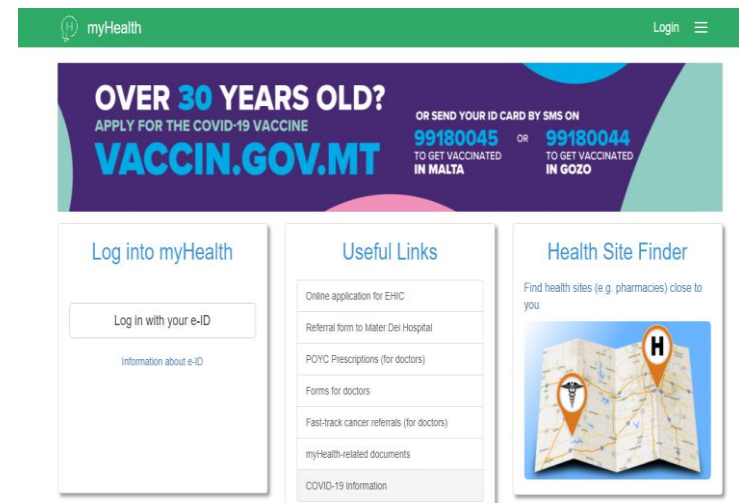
H myHealth

Login

OVER 30 YEARS OLD?
APPLY FOR THE COVID-19 VACCINE
VACCIN.GOV.MT

OR SEND YOUR ID CARD BY SMS ON
99180045 TO GET VACCINATED IN MALTA
OR
99180044 TO GET VACCINATED IN GOZO

Log into myHealth

Log in with your e-ID

Information about e-ID

Useful Links

Online application for EHIC

Referral form to Mater Dei Hospital

POYC Prescriptions (for doctors)

Forms for doctors

Fast-track cancer referrals (for doctors)

myHealth-related documents

COVID-19 Information

Health Site Finder

Find health sites (e.g. pharmacies) close to you

H